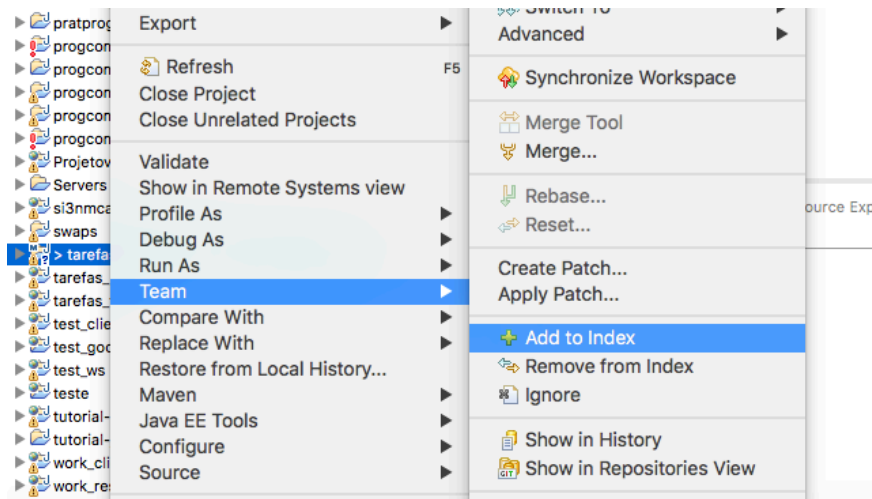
pratprog
progcon
progcon
progcon
progcon
progcon
Projetov
Servers
si3nmca
swaps
> tarefa
tarefas_
tarefas_
test_clie
test_goo
test_ws
teste
tutorial-
tutorial-
work_cli
work_res

Export
Refresh F5
Close Project
Close Unrelated Projects
Validate
Show in Remote Systems view
Profile As
Debug As
Run As
Team
Compare With
Replace With
Restore from Local History...
Maven
Java EE Tools
Configure
Source

Switch To
Advanced
Synchronize Workspace
Merge Tool
Merge...
Rebase...
Reset...
Create Patch...
Apply Patch...
Add to Index
Remove from Index
Ignore
Show in History
Show in Repositories View

ource Exp